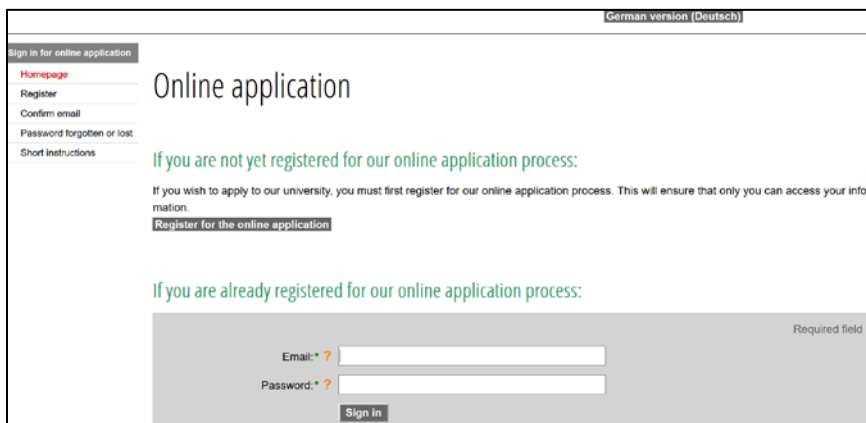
German version (Deutsch)

Sign in for online application
Homepage
Register
Confirm email
Password forgotten or lost
Short instructions

Online application

If you are not yet registered for our online application process:

If you wish to apply to our university, you must first register for our online application process. This will ensure that only you can access your information.

Register for the online application

If you are already registered for our online application process:

Required field

Email:* ?
Password:* ?
Sign in